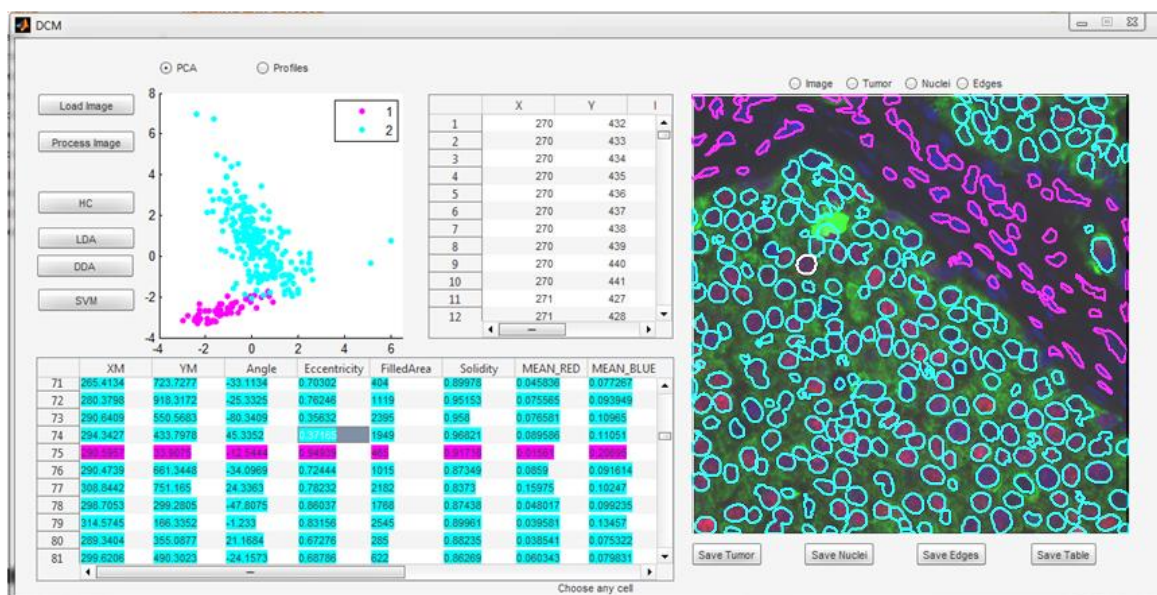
DCM

PCA Profiles

Load Image

Process Image

HC

LDA

DDA

SVM

8
6
4
2
0
-2
-4
-4 -2 0 2 4 6

1
2

| | X | Y | I |
|---|---|---|---|
| 1 | 270 | 432 | |
| 2 | 270 | 433 | |
| 3 | 270 | 434 | |
| 4 | 270 | 435 | |
| 5 | 270 | 436 | |
| 6 | 270 | 437 | |
| 7 | 270 | 438 | |
| 8 | 270 | 439 | |
| 9 | 270 | 440 | |
| 10 | 270 | 441 | |
| 11 | 271 | 427 | |
| 12 | 271 | 428 | |

Image Tumor Nuclei Edges

| | XM | YM | Angle | Eccentricity | FilledArea | Solidity | MEAN_RED | MEAN_BLUE |
|---|---|---|---|---|---|---|---|---|
| 71 | 265.4134 | 723.7277 | -33.1134 | 0.70302 | 404 | 0.89978 | 0.045836 | 0.077287 |
| 72 | 280.3798 | 918.3172 | -25.3325 | 0.76246 | 1119 | 0.95153 | 0.075565 | 0.093949 |
| 73 | 290.6409 | 550.5683 | -80.3409 | 0.35632 | 2395 | 0.958 | 0.076581 | 0.10965 |
| 74 | 294.3427 | 433.7978 | 45.3352 | 0.37165 | 1949 | 0.96821 | 0.089586 | 0.11051 |
| 75 | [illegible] | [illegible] | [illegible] | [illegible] | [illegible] | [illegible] | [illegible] | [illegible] |
| 76 | 290.4739 | 661.3448 | -34.0969 | 0.72444 | 1015 | 0.87349 | 0.0859 | 0.091614 |
| 77 | 308.8442 | 751.165 | 24.3363 | 0.78232 | 2182 | 0.8373 | 0.15975 | 0.10247 |
| 78 | 298.7053 | 299.2805 | -47.8075 | 0.86037 | 1788 | 0.87438 | 0.048017 | 0.099235 |
| 79 | 314.5745 | 166.3352 | -1.233 | 0.83156 | 2545 | 0.89961 | 0.039581 | 0.13457 |
| 80 | 288.4304 | 355.0877 | 21.1684 | 0.67276 | 285 | 0.88235 | 0.038541 | 0.075322 |
| 81 | 299.6206 | 490.3023 | -24.1573 | 0.68786 | 622 | 0.86269 | 0.060343 | 0.079831 |

Choose any cell

Save Tumor Save Nuclei Save Edges Save Table